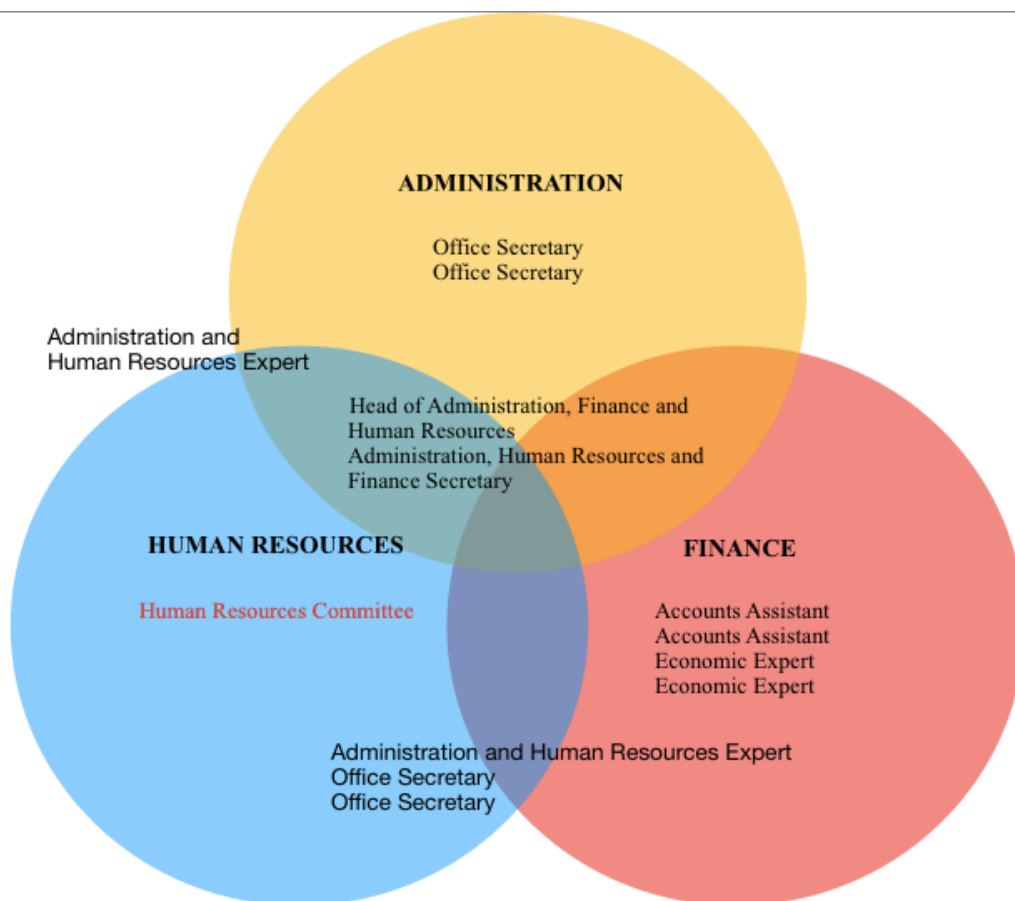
ADMINISTRATION

Office Secretary
Office Secretary

Administration and Human Resources Expert

Head of Administration, Finance and Human Resources
Administration, Human Resources and Finance Secretary

HUMAN RESOURCES

Human Resources Committee

FINANCE

Accounts Assistant
Accounts Assistant
Economic Expert
Economic Expert

Administration and Human Resources Expert
Office Secretary
Office Secretary